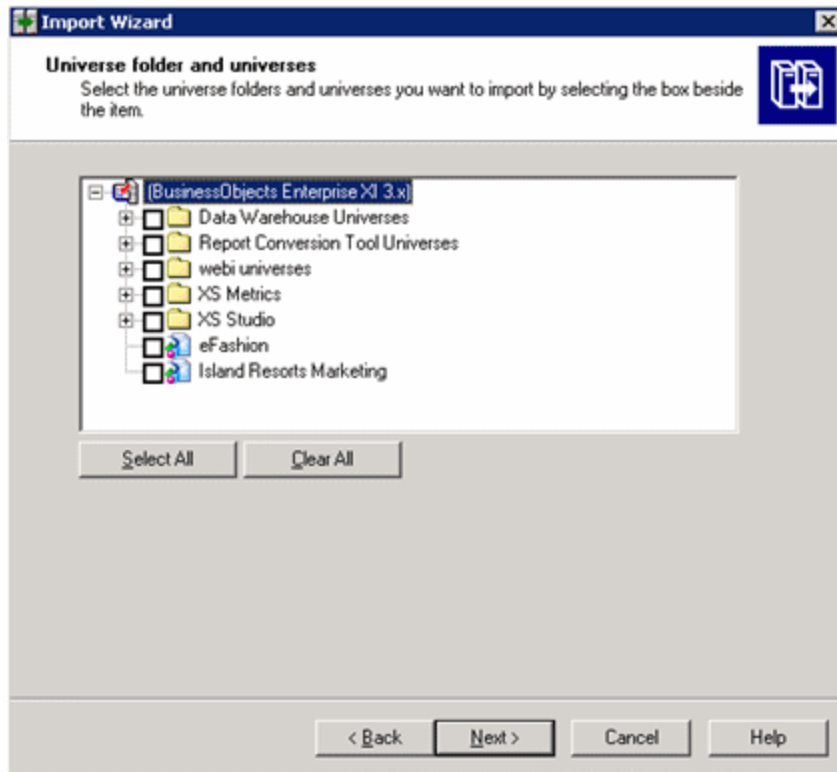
Import Wizard

Universe folder and universes
Select the universe folders and universes you want to import by selecting the box beside the item.

(BusinessObjects Enterprise XI 3.x)
Data Warehouse Universes
Report Conversion Tool Universes
webi universes
XS Metrics
XS Studio
eFashion
Island Resorts Marketing

Select All
Clear All

< Back
Next >
Cancel
Help